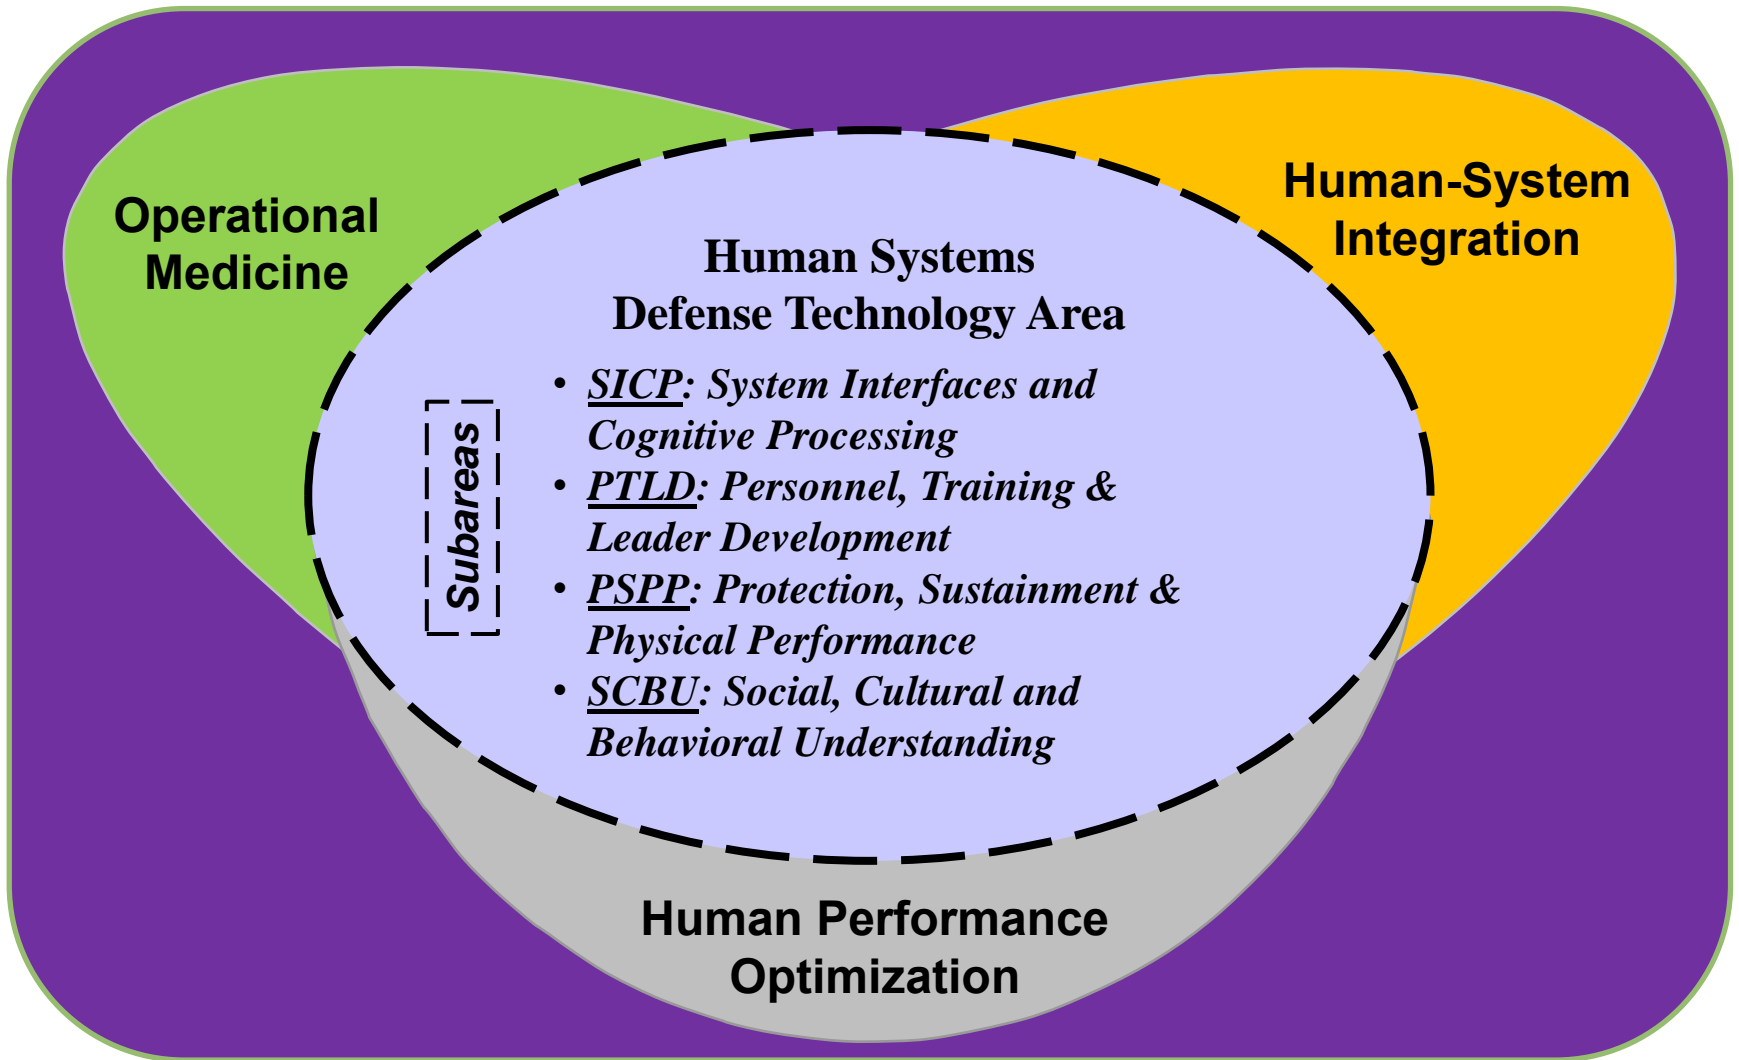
Operational Medicine

Human-System Integration

Human Systems Defense Technology Area

Subareas

• SICP: System Interfaces and Cognitive Processing
• PTLD: Personnel, Training & Leader Development
• PSPP: Protection, Sustainment & Physical Performance
• SCBU: Social, Cultural and Behavioral Understanding

Human Performance Optimization